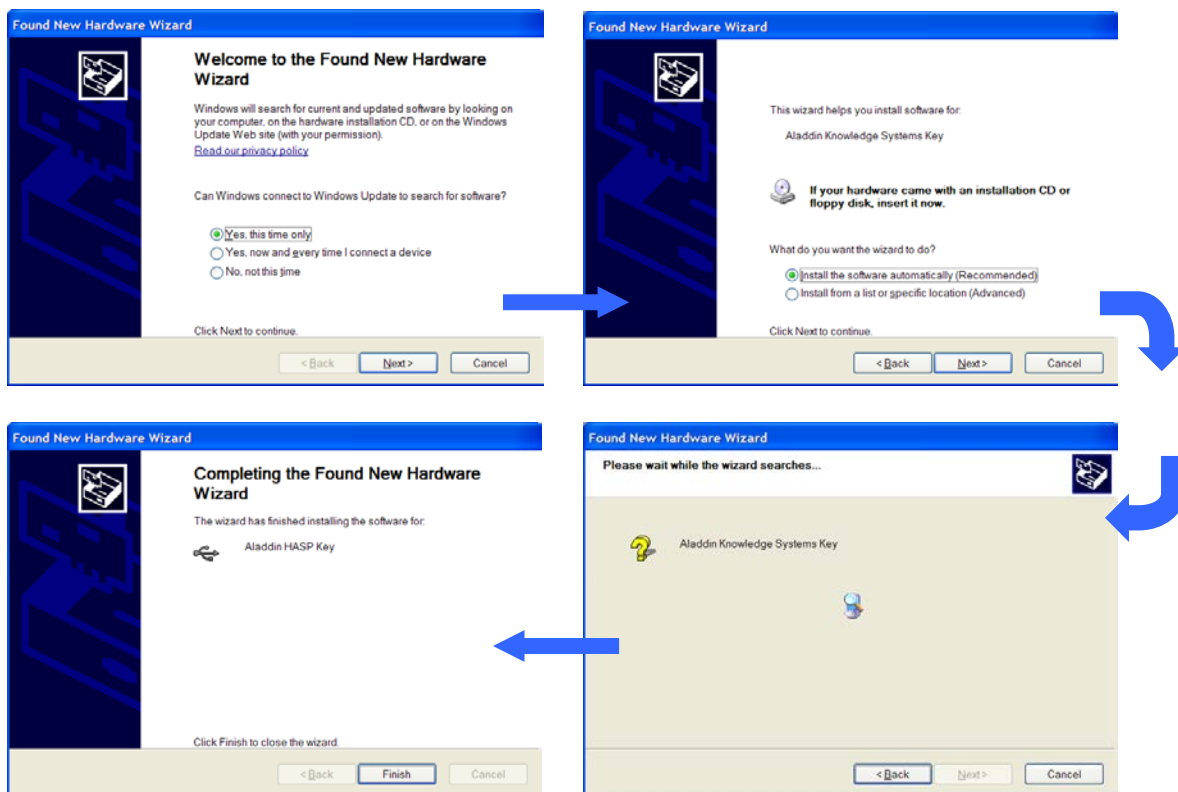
Found New Hardware Wizard

Welcome to the Found New Hardware Wizard

Windows will search for current and updated software by looking on your computer, on the hardware installation CD, or on the Windows Update Web site (with your permission).

Read our privacy policy

Can Windows connect to Windows Update to search for software?

Yes, this time only

Yes, now and every time I connect a device

No, not this time

Click Next to continue.

< Back | Next > | Cancel

Found New Hardware Wizard

This wizard helps you install software for:

Aladdin Knowledge Systems Key

If your hardware came with an installation CD or floppy disk, insert it now.

What do you want the wizard to do?

Install the software automatically (Recommended)

Install from a list or specific location (Advanced)

Click Next to continue.

< Back | Next > | Cancel

Found New Hardware Wizard

Completing the Found New Hardware Wizard

The wizard has finished installing the software for:

Aladdin HASP Key

Click Finish to close the wizard.

< Back | Finish | Cancel

Found New Hardware Wizard

Please wait while the wizard searches...

Aladdin Knowledge Systems Key

< Back | Next > | Cancel